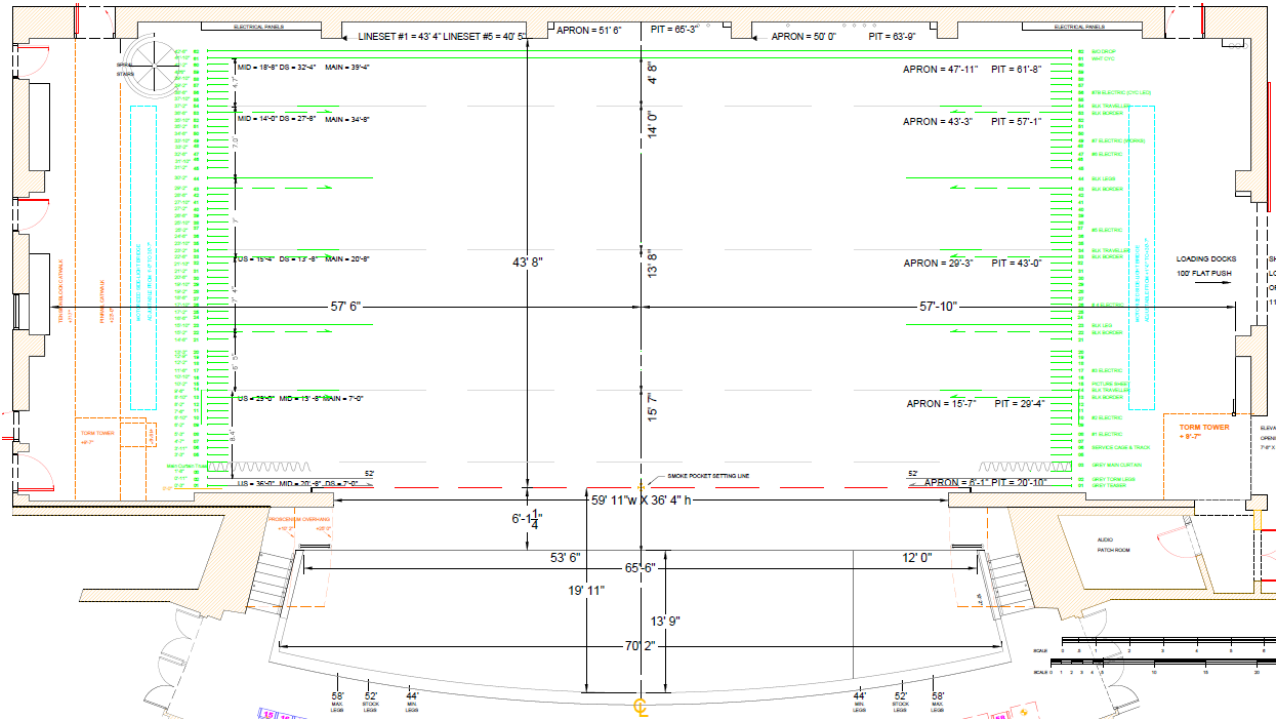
ELECTRICAL PANELS
ELECTRICAL PANELS
LINESET #1 = 43' 4" LINESET #5 = 40' 5"
APRON = 51' 6"
PIT = 65'-3"
APRON = 50' 0"
PIT = 63'-9"
SPIRAL STAIRS
MID = 18'-8" DS = 32'-4" MAIN = 39'-4"
APRON = 47'-11" PIT = 61'-8"
MID = 14'-0" DS = 27'-8" MAIN = 34'-8"
APRON = 43'-3" PIT = 57'-1"
4' 8"
14' 0"
43' 8"
US = 15'-4" DS = 13'-8" MAIN = 20'-8"
13' 8"
APRON = 29'-3" PIT = 43'-0"
LOADING DOCKS
100' FLAT PUSH
57' 6"
57'-10"
15' 7"
US = 29'-0" MID = 15'-8" MAIN = 7'-0"
APRON = 15'-7" PIT = 29'-4"
TORM TOWER
TORM TOWER
+ 9'-7"
52'
52'
SMOKE POCKET SETTING LINE
US = 36'-0" MID = 20'-8" DS = 7'-0"
APRON = 6'-1" PIT = 20'-10"
59' 11"w X 36' 4" h
$6'-1\frac{1}{4}$"
PROSCENIUM OVERHANG
AUDIO PATCH ROOM
53' 6"
65'-6"
12' 0"
19' 11"
13' 9"
70' 2"
58' MAX LEGS
52' STOCK LEGS
44' MIN LEGS
44' MIN LEGS
52' STOCK LEGS
58' MAX LEGS
SCALE